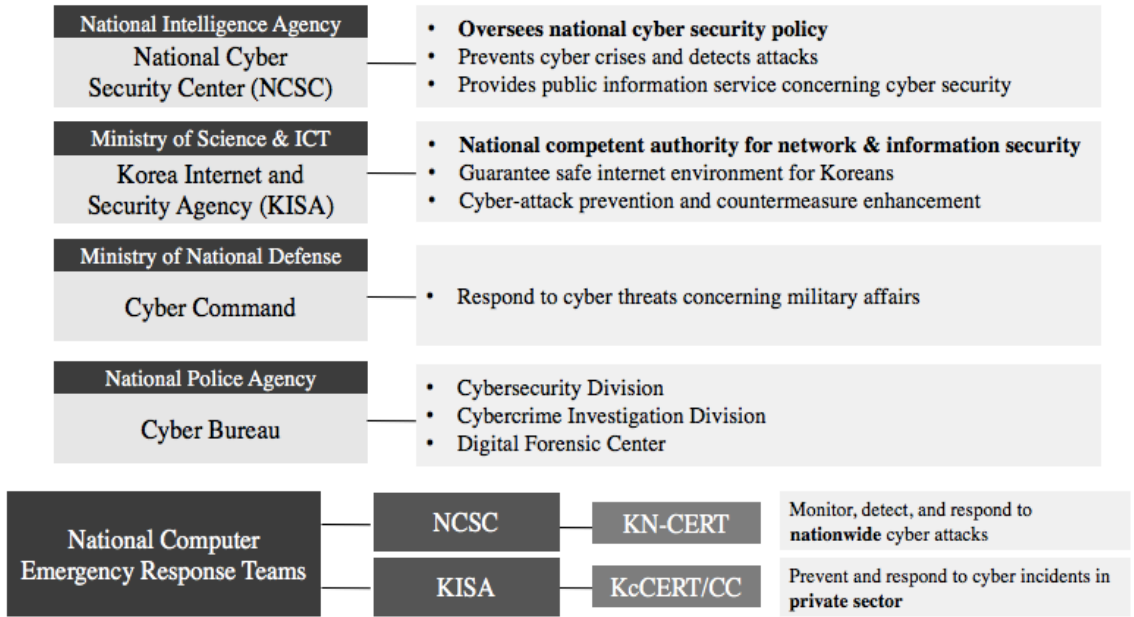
National Intelligence Agency
National Cyber Security Center (NCSC)

- Oversees national cyber security policy
- Prevents cyber crises and detects attacks
- Provides public information service concerning cyber security

Ministry of Science & ICT
Korea Internet and Security Agency (KISA)

- National competent authority for network & information security
- Guarantee safe internet environment for Koreans
- Cyber-attack prevention and countermeasure enhancement

Ministry of National Defense
Cyber Command

- Respond to cyber threats concerning military affairs

National Police Agency
Cyber Bureau

- Cybersecurity Division
- Cybercrime Investigation Division
- Digital Forensic Center

National Computer Emergency Response Teams

NCSC
KN-CERT
Monitor, detect, and respond to nationwide cyber attacks

KISA
KcCERT/CC
Prevent and respond to cyber incidents in private sector